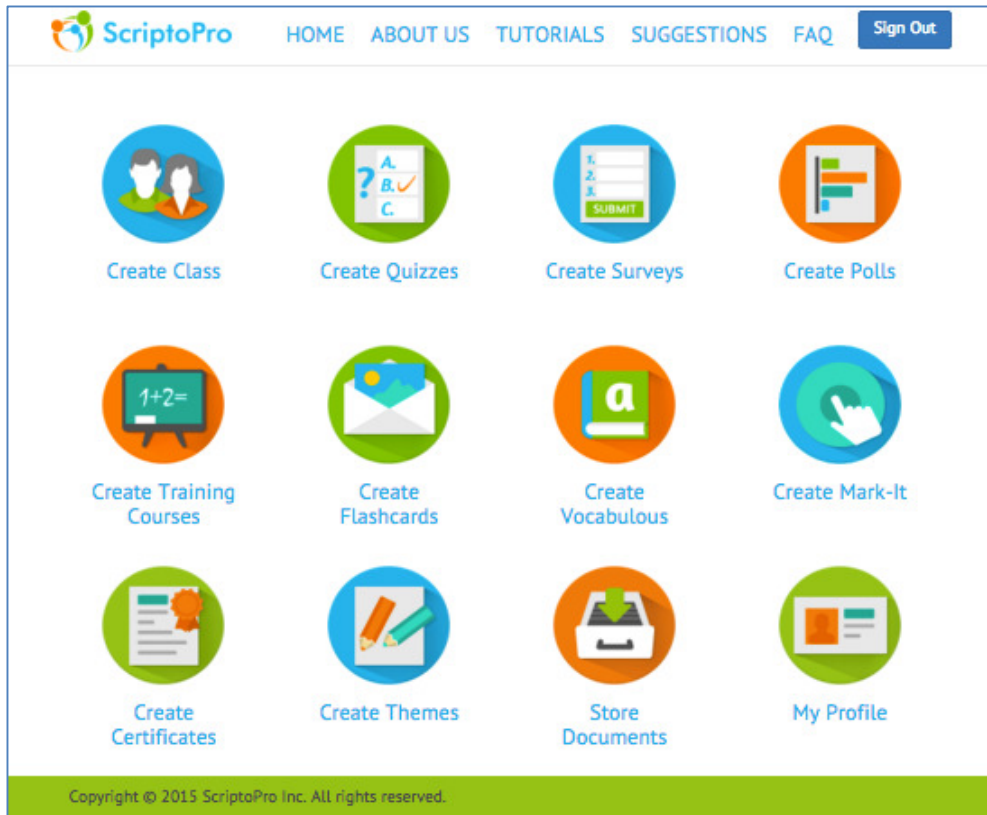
ScriptoPro HOME ABOUT US TUTORIALS SUGGESTIONS FAQ Sign Out

A. B. C.

1. 2. 3. SUBMIT

Create Class

Create Quizzes

Create Surveys

Create Polls

1+2=

a

Create Training Courses

Create Flashcards

Create Vocabulous

Create Mark-It

Create Certificates

Create Themes

Store Documents

My Profile

Copyright © 2015 ScriptoPro Inc. All rights reserved.